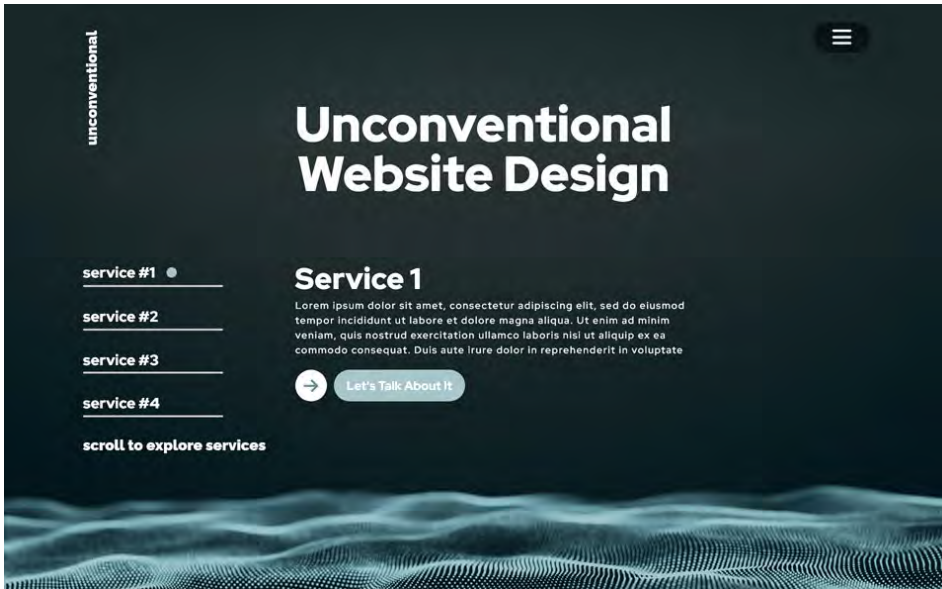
unconventional

Unconventional Website Design

service #1

service #2

service #3

service #4

scroll to explore services

Service 1

Lorem ipsum dolor sit amet, consectetur adipiscing elit, sed do eiusmod tempor incididunt ut labore et dolore magna aliqua. Ut enim ad minim veniam, quis nostrud exercitation ullamco laboris nisi ut aliquip ex ea commodo consequat. Duis aute irure dolor in reprehenderit in voluptate

Let's Talk About It